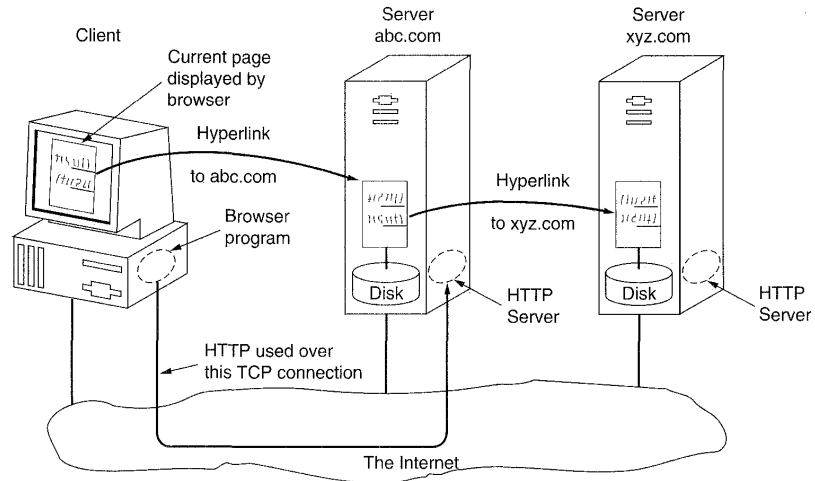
Client

Current page displayed by browser

Hyperlink

to abc.com

Browser program

Server abc.com

Hyperlink

to xyz.com

Disk

HTTP Server

Server xyz.com

Disk

HTTP Server

HTTP used over this TCP connection

The Internet